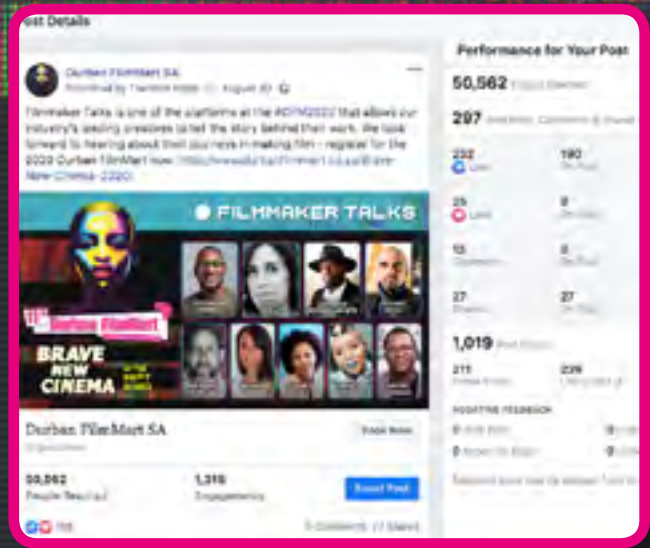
ost Details

Durban FilmMart SA
Published by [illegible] · August 10 ·

FilmMaker Talks is one of the platforms at the #DFM2022 that allows our industry's leading creatives to tell the story behind their work. We look forward to hearing about their journeys in making film - register for the 2022 Durban FilmMart now: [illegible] New-Cinema-2022

FILMMAKER TALKS

BRAVE NEW CINEMA

Durban FilmMart SA
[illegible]

Book Now

50,562
People Reached

1,319
Engagements

Boost Post

198

3 Comments 27 Shares

Performance for Your Post

50,562 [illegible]

297 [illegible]

232
Like

190
On Post

25
Love

8
On Post

13
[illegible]

8
On Post

27
Shares

27
On Post

1,019 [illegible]

211
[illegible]

228
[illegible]

NEGATIVE FEEDBACK

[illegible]